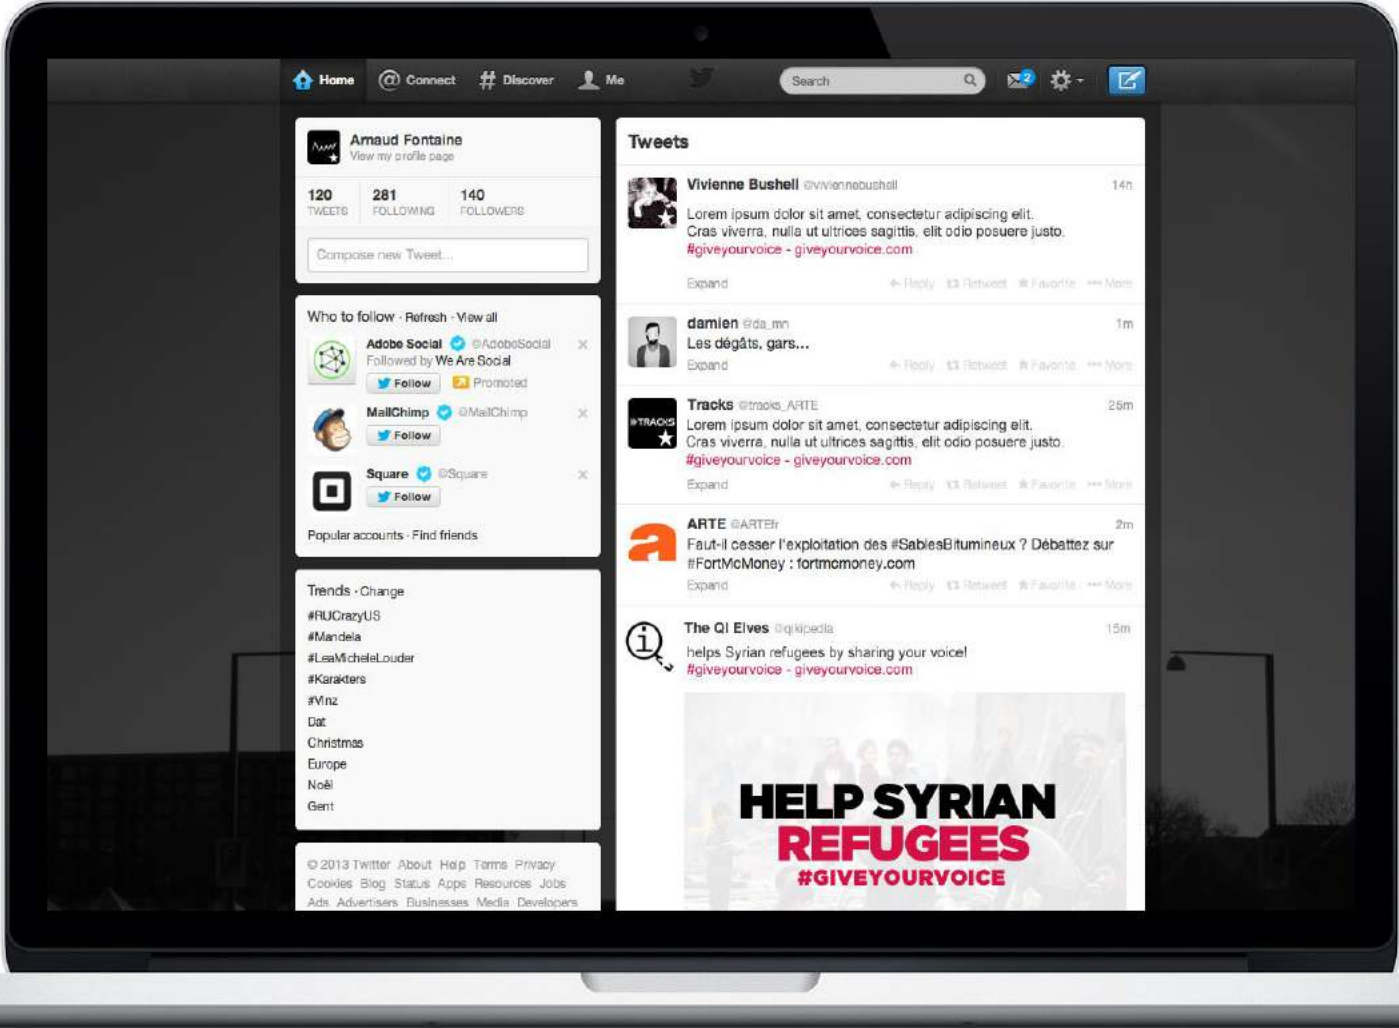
Home Connect Discover Me Search 2

Arnaud Fontaine
View my profile page

120 TWEETS 281 FOLLOWING 140 FOLLOWERS

Compose new Tweet...

Who to follow · Refresh · View all
Adobe Social @AdobeSocial
Followed by We Are Social
Follow Promoted
MailChimp @MailChimp
Follow
Square @Square
Follow
Popular accounts · Find friends

Trends · Change
#RUCrazyUS
#Mandela
#LeaMicheleLouder
#Karakters
#Vinz
Dat
Christmas
Europe
Noël
Gent

© 2013 Twitter About Help Terms Privacy Cookies Blog Status Apps Resources Jobs Ads Advertisers Businesses Media Developers

Tweets

Vivienne Bushell @viviennebushell 14m
Lorem ipsum dolor sit amet, consectetur adipiscing elit. Cras viverra, nulla ut ultrices sagittis, elit odio posuere justo.
#giveyourvoice - giveyourvoice.com
Expand Reply Retweet Favorite More

damien @da_mn 1m
Les dégâts, gars...
Expand Reply Retweet Favorite More

Tracks @tracks_ARTE 25m
Lorem ipsum dolor sit amet, consectetur adipiscing elit. Cras viverra, nulla ut ultrices sagittis, elit odio posuere justo.
#giveyourvoice - giveyourvoice.com
Expand Reply Retweet Favorite More

ARTE @ARTEfr 2m
Faut-il cesser l'exploitation des #SablesBitumineux ? Débattez sur #FortMcMoney : fortmcmoney.com
Expand Reply Retweet Favorite More

The QI Elves @qikipedia 15m
helps Syrian refugees by sharing your voice!
#giveyourvoice - giveyourvoice.com

HELP SYRIAN REFUGEES #GIVEYOURVOICE